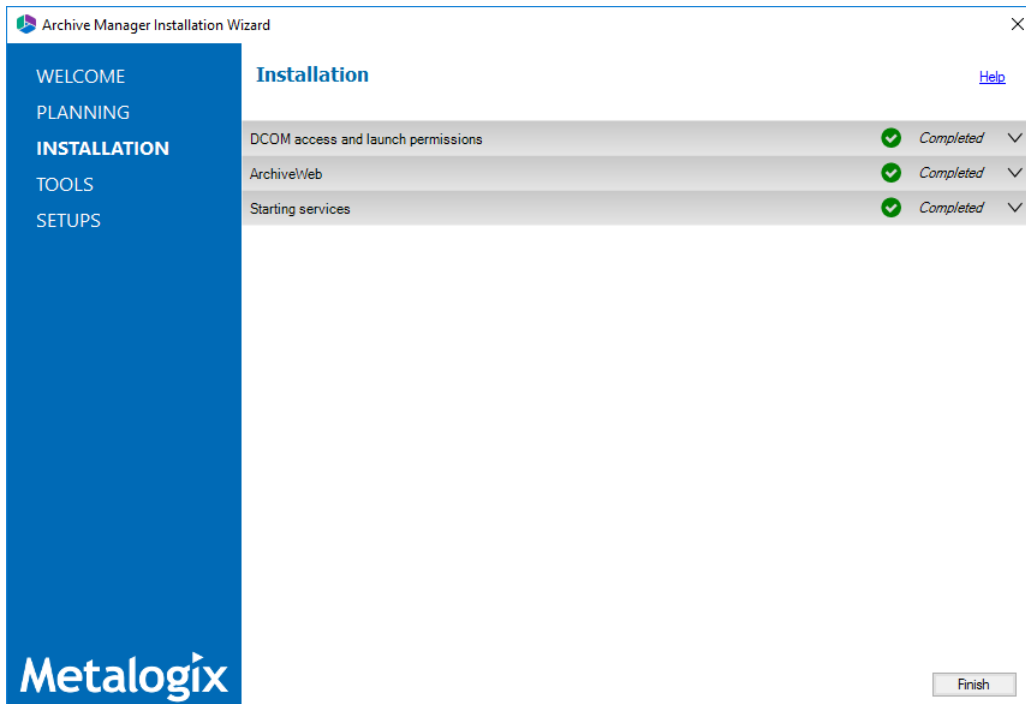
Archive Manager Installation Wizard

WELCOME
PLANNING
INSTALLATION
TOOLS
SETUPS

Installation

Help

DCOM access and launch permissions Completed
ArchiveWeb Completed
Starting services Completed

Metalogix

Finish